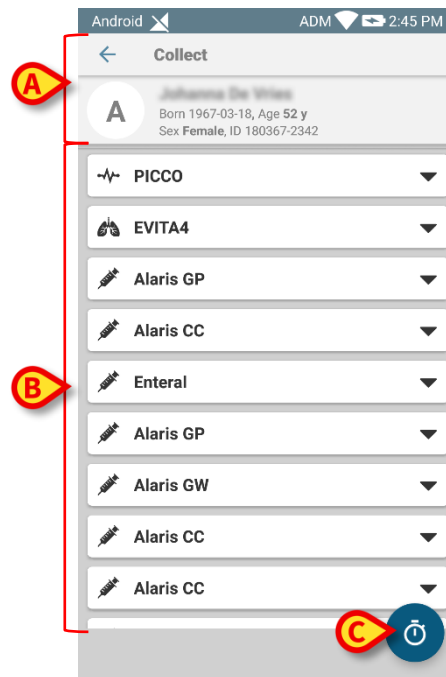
Android ADM 2:45 PM

A

Collect

A

Johanna De Vries
Born 1967-03-18, Age **52 y**
Sex **Female**, ID 180367-2342

B

PICCO
EVITA4
Alaris GP
Alaris CC
Enteral
Alaris GP
Alaris GW
Alaris CC
Alaris CC

C